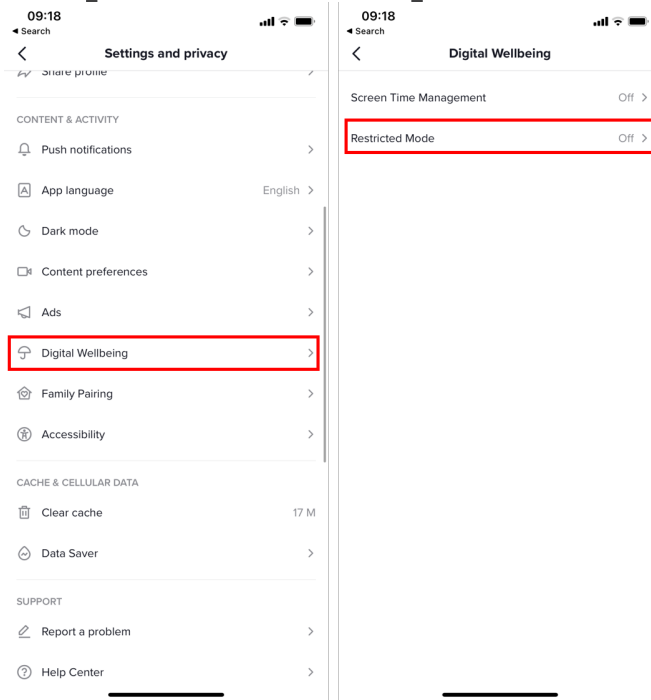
09:18
◂ Search

Settings and privacy

Share profile

CONTENT & ACTIVITY

Push notifications

App language English

Dark mode

Content preferences

Ads

Digital Wellbeing

Family Pairing

Accessibility

CACHE & CELLULAR DATA

Clear cache 17 M

Data Saver

SUPPORT

Report a problem

Help Center

09:18
◂ Search

Digital Wellbeing

Screen Time Management Off

Restricted Mode Off